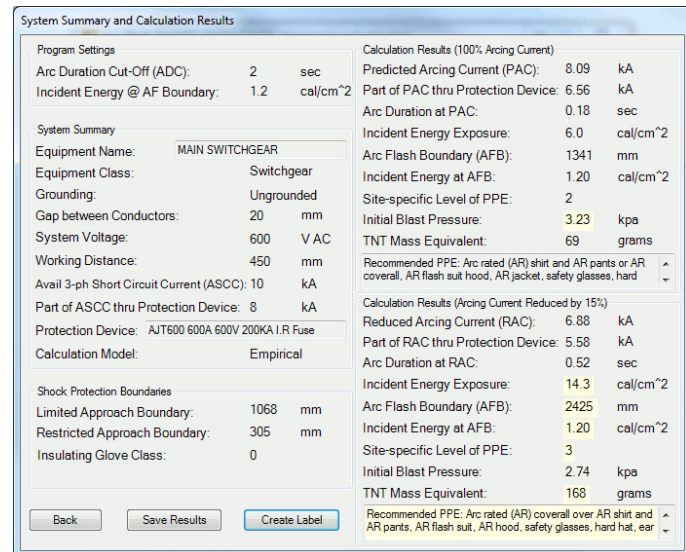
System Summary and Calculation Results

Program Settings

| | | |
|---|---|---|
| Arc Duration Cut-Off (ADC): | 2 | sec |
| Incident Energy @ AF Boundary: | 1.2 | cal/cm^2 |

System Summary

| | | |
|---|---|---|
| Equipment Name: | MAIN SWITCHGEAR | |
| Equipment Class: | Switchgear | |
| Grounding: | Ungrounded | |
| Gap between Conductors: | 20 | mm |
| System Voltage: | 600 | V AC |
| Working Distance: | 450 | mm |
| Avail 3-ph Short Circuit Current (ASCC): | 10 | kA |
| Part of ASCC thru Protection Device: | 8 | kA |
| Protection Device: | AJT600 600A 600V 200KA I.R Fuse | |
| Calculation Model: | Empirical | |

Shock Protection Boundaries

| | | |
|---|---|---|
| Limited Approach Boundary: | 1068 | mm |
| Restricted Approach Boundary: | 305 | mm |
| Insulating Glove Class: | 0 | |

Calculation Results (100% Arcing Current)

| | | |
|---|---|---|
| Predicted Arcing Current (PAC): | 8.09 | kA |
| Part of PAC thru Protection Device: | 6.56 | kA |
| Arc Duration at PAC: | 0.18 | sec |
| Incident Energy Exposure: | 6.0 | cal/cm^2 |
| Arc Flash Boundary (AFB): | 1341 | mm |
| Incident Energy at AFB: | 1.20 | cal/cm^2 |
| Site-specific Level of PPE: | 2 | |
| Initial Blast Pressure: | 3.23 | kpa |
| TNT Mass Equivalent: | 69 | grams |

Recommended PPE: Arc rated (AR) shirt and AR pants or AR coverall, AR flash suit hood, AR jacket, safety glasses, hard

Calculation Results (Arcing Current Reduced by 15%)

| | | |
|---|---|---|
| Reduced Arcing Current (RAC): | 6.88 | kA |
| Part of RAC thru Protection Device: | 5.58 | kA |
| Arc Duration at RAC: | 0.52 | sec |
| Incident Energy Exposure: | 14.3 | cal/cm^2 |
| Arc Flash Boundary (AFB): | 2425 | mm |
| Incident Energy at AFB: | 1.20 | cal/cm^2 |
| Site-specific Level of PPE: | 3 | |
| Initial Blast Pressure: | 2.74 | kpa |
| TNT Mass Equivalent: | 168 | grams |

Recommended PPE: Arc rated (AR) coverall over AR shirt and AR pants, AR flash suit, AR hood, safety glasses, hard hat, ear

Back Save Results Create Label